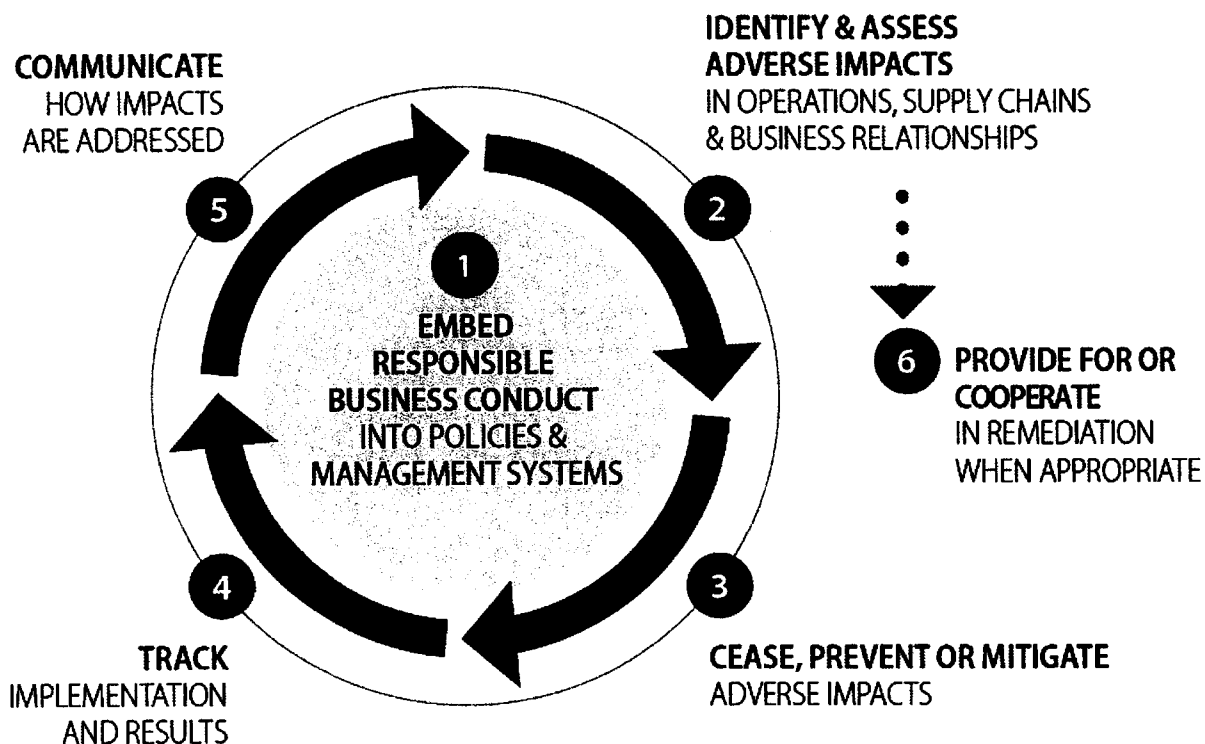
COMMUNICATE
HOW IMPACTS
ARE ADDRESSED

5

IDENTIFY & ASSESS
ADVERSE IMPACTS
IN OPERATIONS, SUPPLY CHAINS
& BUSINESS RELATIONSHIPS

2

1

EMBED
RESPONSIBLE
BUSINESS CONDUCT
INTO POLICIES &
MANAGEMENT SYSTEMS

6

PROVIDE FOR OR
COOPERATE
IN REMEDIATION
WHEN APPROPRIATE

4

TRACK
IMPLEMENTATION
AND RESULTS

3

CEASE, PREVENT OR MITIGATE
ADVERSE IMPACTS